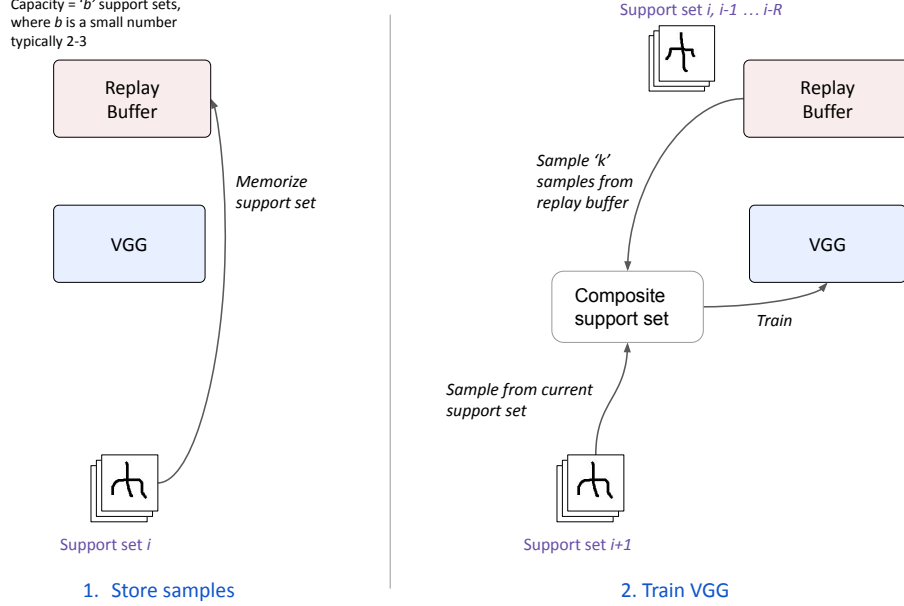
Capacity = 'b' support sets, where b is a small number typically 2-3

Replay Buffer

Memorize support set

VGG

Support set i

1. Store samples

Support set i, i-1 … i-R

Replay Buffer

Sample 'k' samples from replay buffer

VGG

Composite support set

Train

Sample from current support set

Support set i+1

2. Train VGG